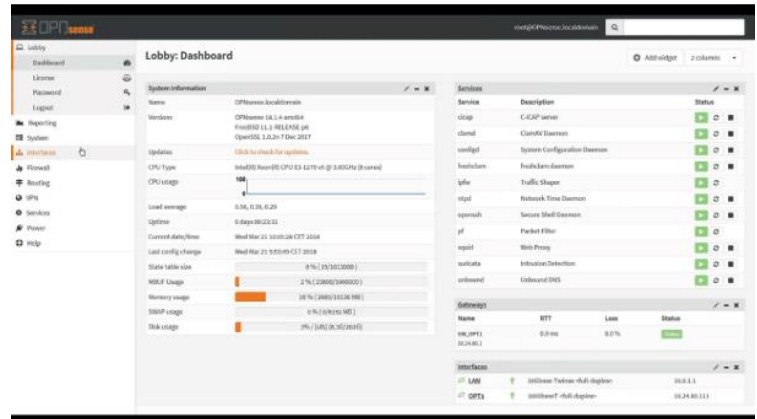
OPNsense

root@OPNsense.localdomain

Lobby
Dashboard
License
Password
Logout
Reporting
System
Interfaces
Firewall
Routing
VPN
Services
Power
Help

Lobby: Dashboard

Add widget
2 columns

System Information

| Name | OPNsense.localdomain |
|---|---|
| Versions | OPNsense 18.1.4-amd64 FreeBSD 11.1-RELEASE-p8 OpenSSL 1.0.2n 7 Dec 2017 |
| Updates | Click to check for updates. |
| CPU Type | Intel(R) Xeon(R) CPU E3-1270 v6 @ 3.80GHz (8 cores) |
| CPU usage | 100 |
| Load average | 0.56, 0.39, 0.29 |
| Uptime | 6 days 00:22:11 |
| Current date/time | Wed Mar 21 10:03:26 CET 2018 |
| Last config change | Wed Mar 21 9:53:49 CET 2018 |
| State table size | 0 % ( 25/1013000 ) |
| MBUF Usage | 2 % ( 23800/1000000 ) |
| Memory usage | 18 % ( 2885/16138 MB ) |
| SWAP usage | 0 % ( 0/8192 MB ) |
| Disk usage | 3% ( 1/31 ) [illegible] |

Services

| Service | Description | Status |
|---|---|---|
| cicap | C-ICAP server | |
| clamd | ClamAV Daemon | |
| configd | System Configuration Daemon | |
| freshclam | freshclam daemon | |
| ipfw | Traffic Shaper | |
| ntpd | Network Time Daemon | |
| openssh | Secure Shell Daemon | |
| pf | Packet Filter | |
| squid | Web Proxy | |
| suricata | Intrusion Detection | |
| unbound | Unbound DNS | |

Gateways

| Name | RTT | Loss | Status |
|---|---|---|---|
| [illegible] | 0.0 ms | 0.0 % | Online |

Interfaces

| LAN | 1000base-T <full-duplex> | 10.0.1.1 |
|---|---|---|
| OPT1 | 1000baseT <full-duplex> | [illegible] |